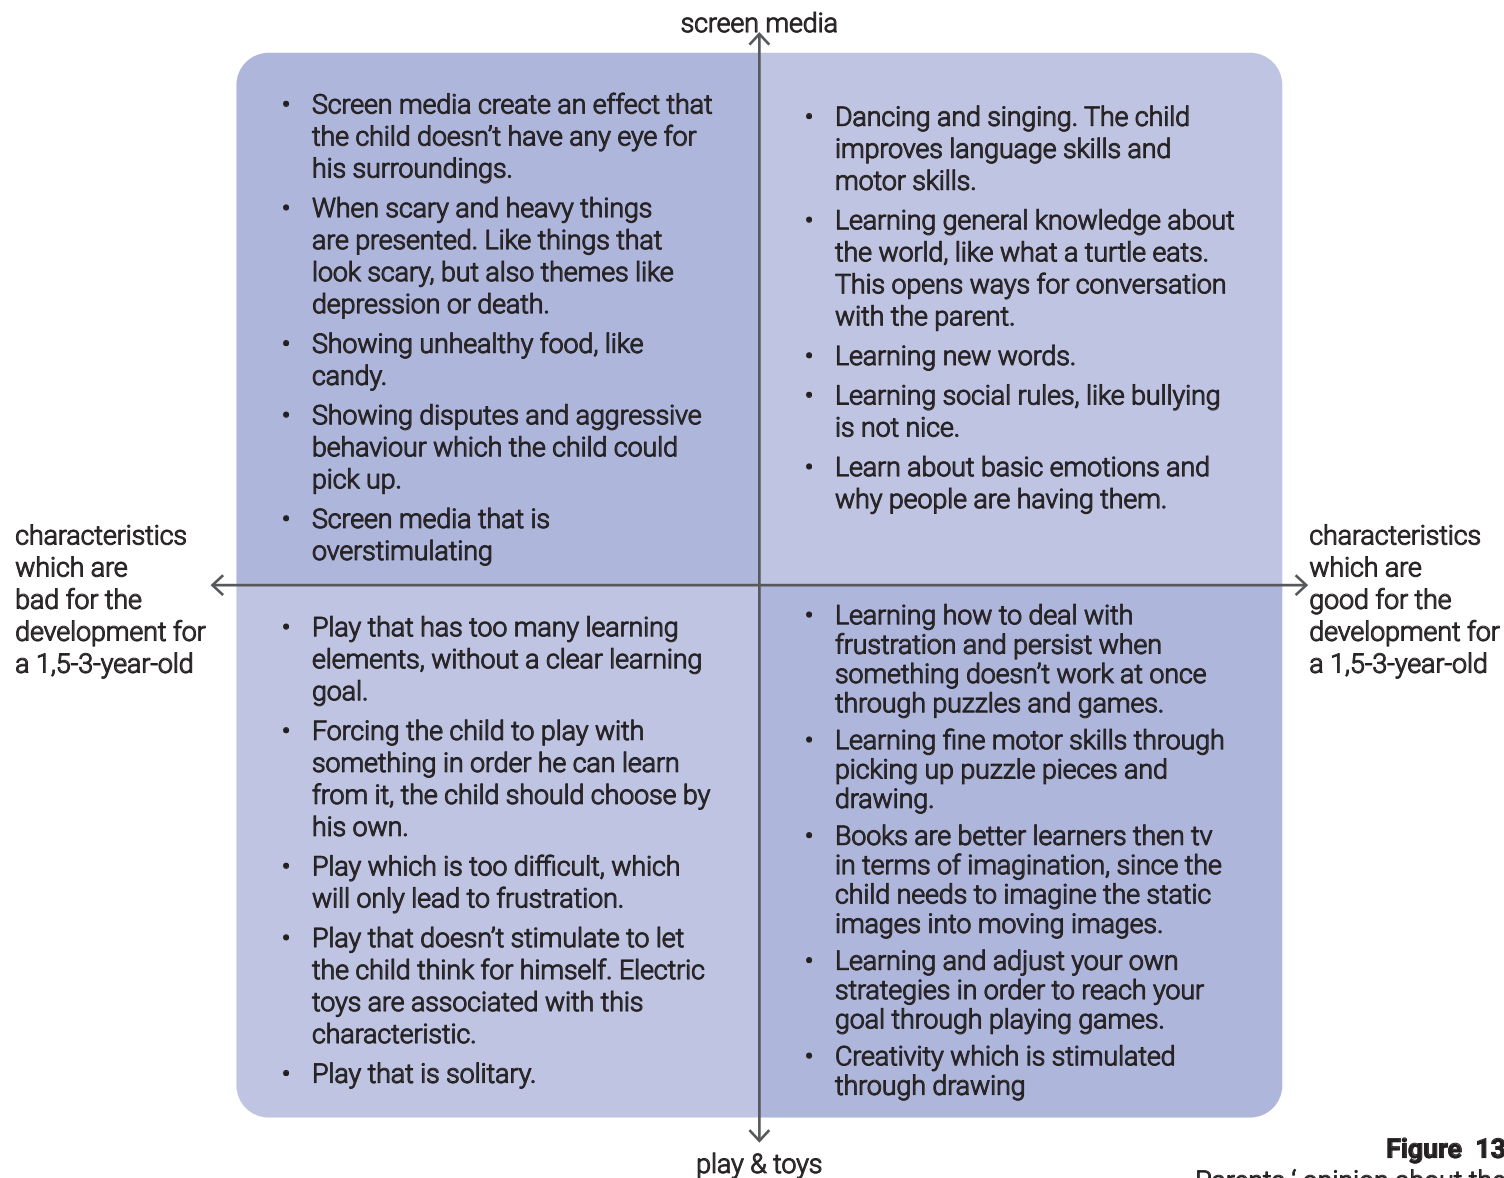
screen media

- Screen media create an effect that the child doesn't have any eye for his surroundings.
- When scary and heavy things are presented. Like things that look scary, but also themes like depression or death.
- Showing unhealthy food, like candy.
- Showing disputes and aggressive behaviour which the child could pick up.
- Screen media that is overstimulating

- Dancing and singing. The child improves language skills and motor skills.
- Learning general knowledge about the world, like what a turtle eats. This opens ways for conversation with the parent.
- Learning new words.
- Learning social rules, like bullying is not nice.
- Learn about basic emotions and why people are having them.

characteristics which are bad for the development for a 1,5-3-year-old

characteristics which are good for the development for a 1,5-3-year-old

- Play that has too many learning elements, without a clear learning goal.
- Forcing the child to play with something in order he can learn from it, the child should choose by his own.
- Play which is too difficult, which will only lead to frustration.
- Play that doesn't stimulate to let the child think for himself. Electric toys are associated with this characteristic.
- Play that is solitary.

- Learning how to deal with frustration and persist when something doesn't work at once through puzzles and games.
- Learning fine motor skills through picking up puzzle pieces and drawing.
- Books are better learners then tv in terms of imagination, since the child needs to imagine the static images into moving images.
- Learning and adjust your own strategies in order to reach your goal through playing games.
- Creativity which is stimulated through drawing

play & toys

Figure 13
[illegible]